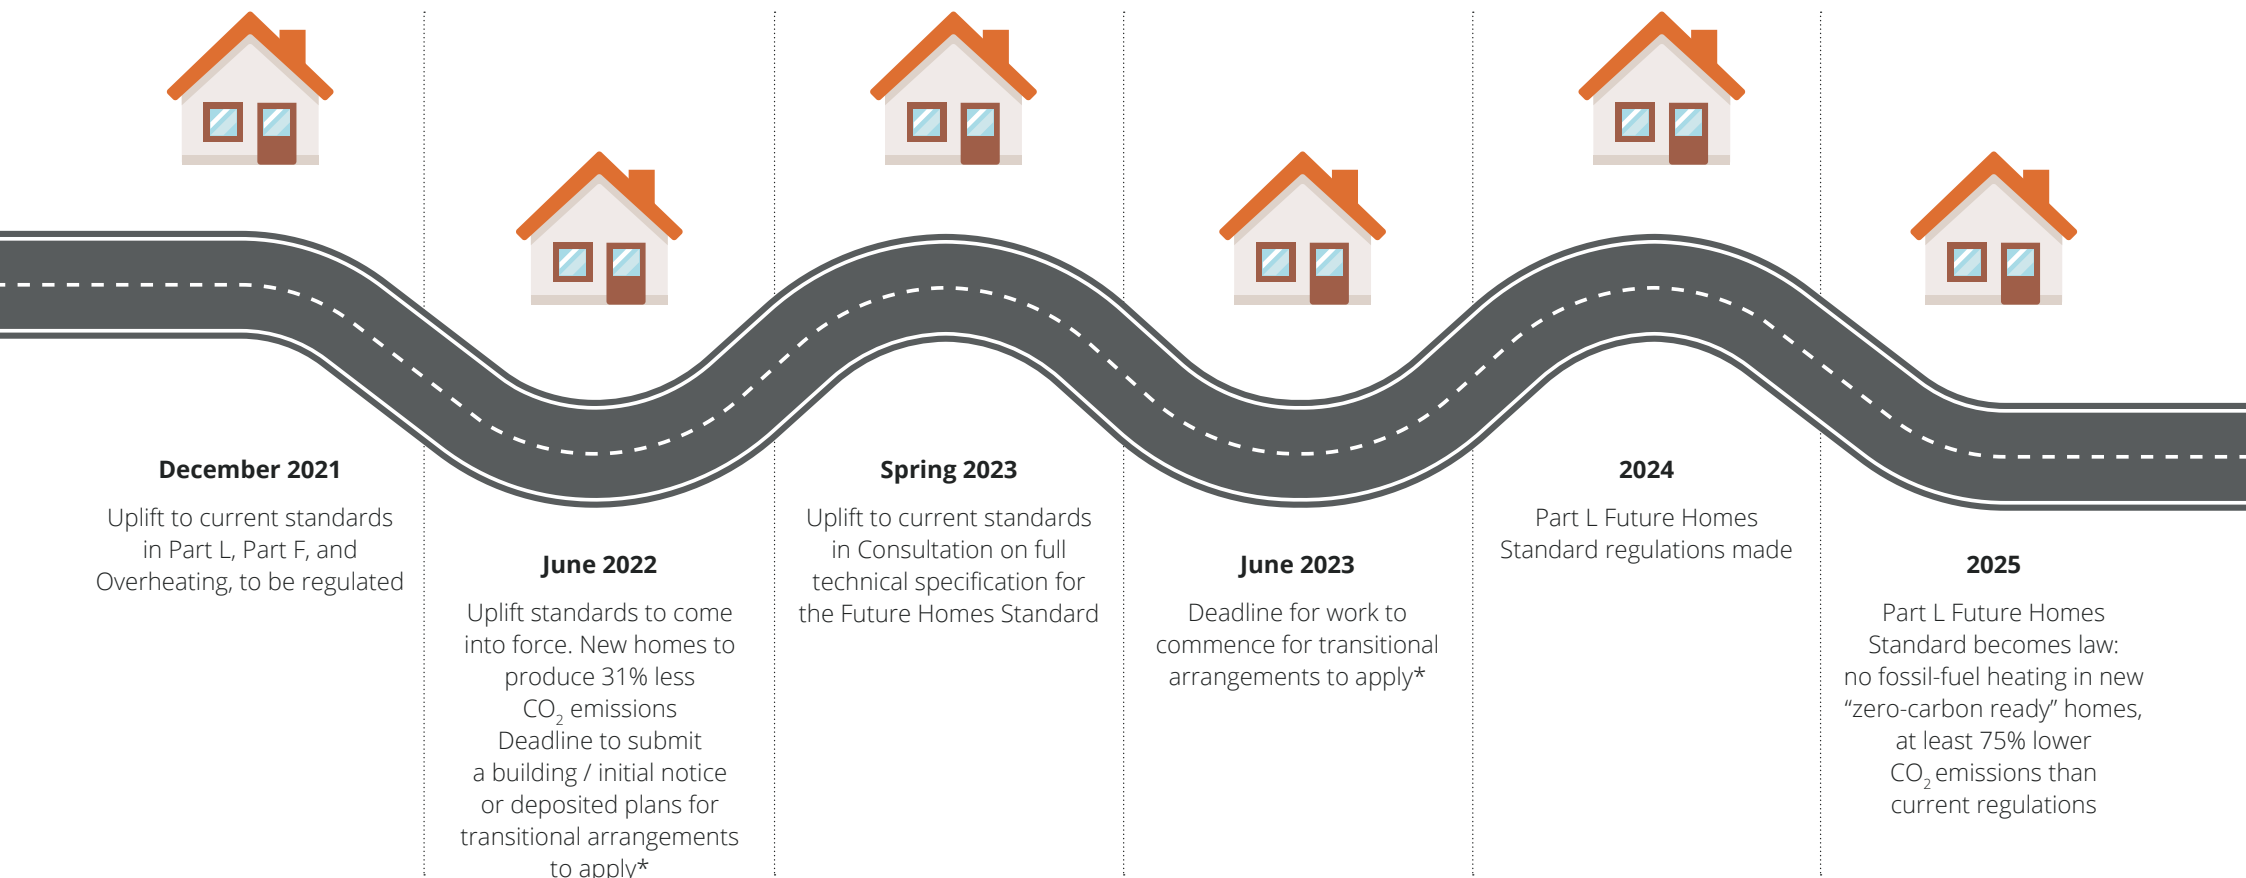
December 2021

Uplift to current standards in Part L, Part F, and Overheating, to be regulated

June 2022

Uplift standards to come into force. New homes to produce 31% less $CO_2$ emissions
Deadline to submit a building / initial notice or deposited plans for transitional arrangements to apply*

Spring 2023

Uplift to current standards in Consultation on full technical specification for the Future Homes Standard

June 2023

Deadline for work to commence for transitional arrangements to apply*

2024

Part L Future Homes Standard regulations made

2025

Part L Future Homes Standard becomes law: no fossil-fuel heating in new "zero-carbon ready" homes, at least 75% lower $CO_2$ emissions than current regulations